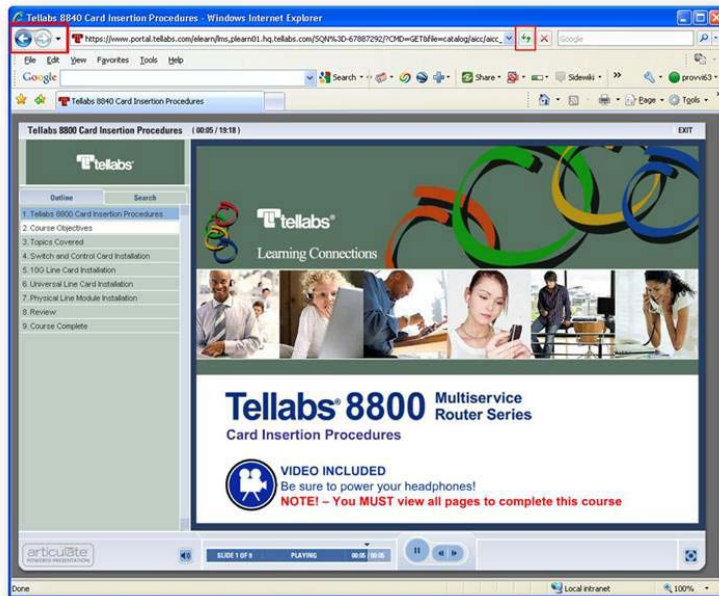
Tellabs 8840 Card Insertion Procedures - Windows Internet Explorer

https://www.portal.tellabs.com/elearn/lms_plearn01.hq.tellabs.com/SQN%3D-67887292?CMD=GETbfile=catalog/aicc/aicc_

Google

File Edit View Favorites Tools Help

Google Search Share Sidewiki provvi63

Tellabs 8840 Card Insertion Procedures

Page Tools

Tellabs 8800 Card Insertion Procedures (00:05 / 19:18)

EXIT

Tellabs

Outline Search

1. Tellabs 8800 Card Insertion Procedures
2. Course Objectives
3. Topics Covered
4. Switch and Control Card Installation
5. 100 Line Card Installation
6. Universal Line Card Installation
7. Physical Line Module Installation
8. Review
9. Course Complete

Tellabs®

Learning Connections

Tellabs® 8800 Multiservice Router Series

Card Insertion Procedures

VIDEO INCLUDED

Be sure to power your headphones!

NOTE! – You MUST view all pages to complete this course

articulate POWERED PRESENTATION

SLIDE 1 OF 9 PLAYING 00:05 / 00:05

Done

Local intranet

100%